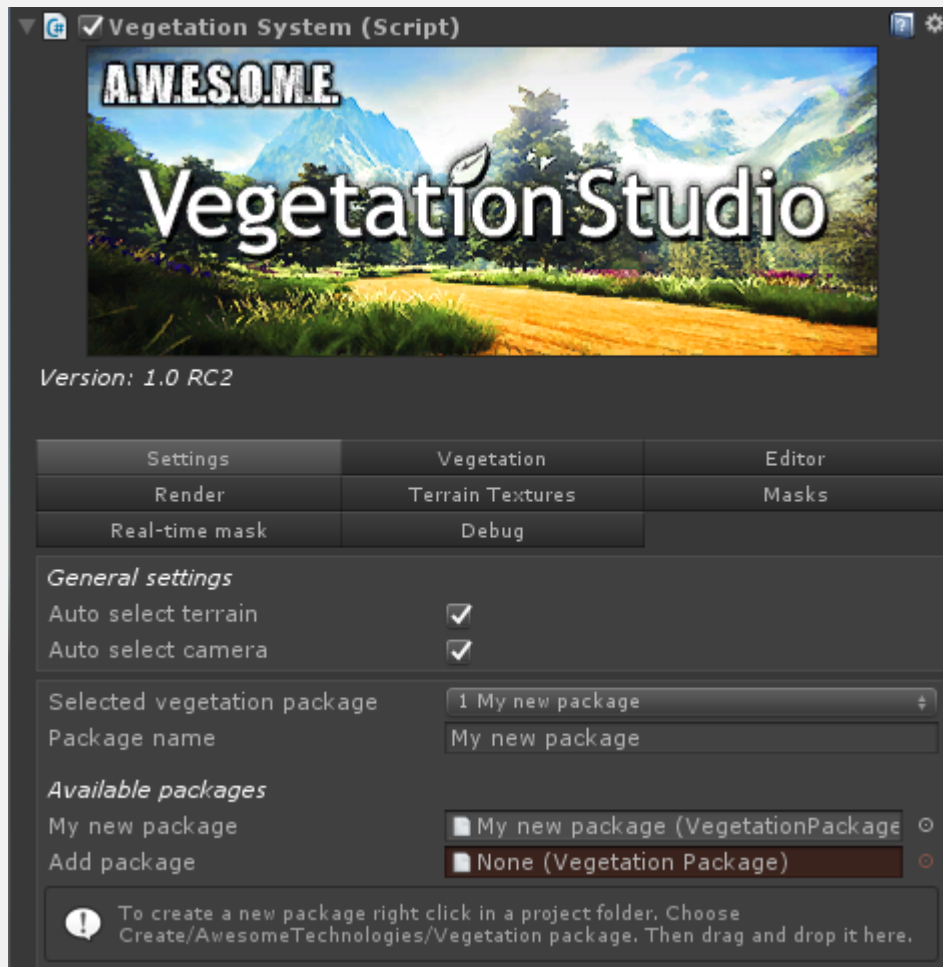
Vegetation System (Script)

A.W.E.S.O.M.E.

VegetationStudio

Version: 1.0 RC2

| Settings | Vegetation | Editor |
|---|---|---|
| Render | Terrain Textures | Masks |
| Real-time mask | Debug | |

General settings

Auto select terrain

Auto select camera

Selected vegetation package 1 My new package

Package name My new package

Available packages

My new package My new package (VegetationPackage

Add package None (Vegetation Package)

To create a new package right click in a project folder. Choose Create/AwesomeTechnologies/Vegetation package. Then drag and drop it here.